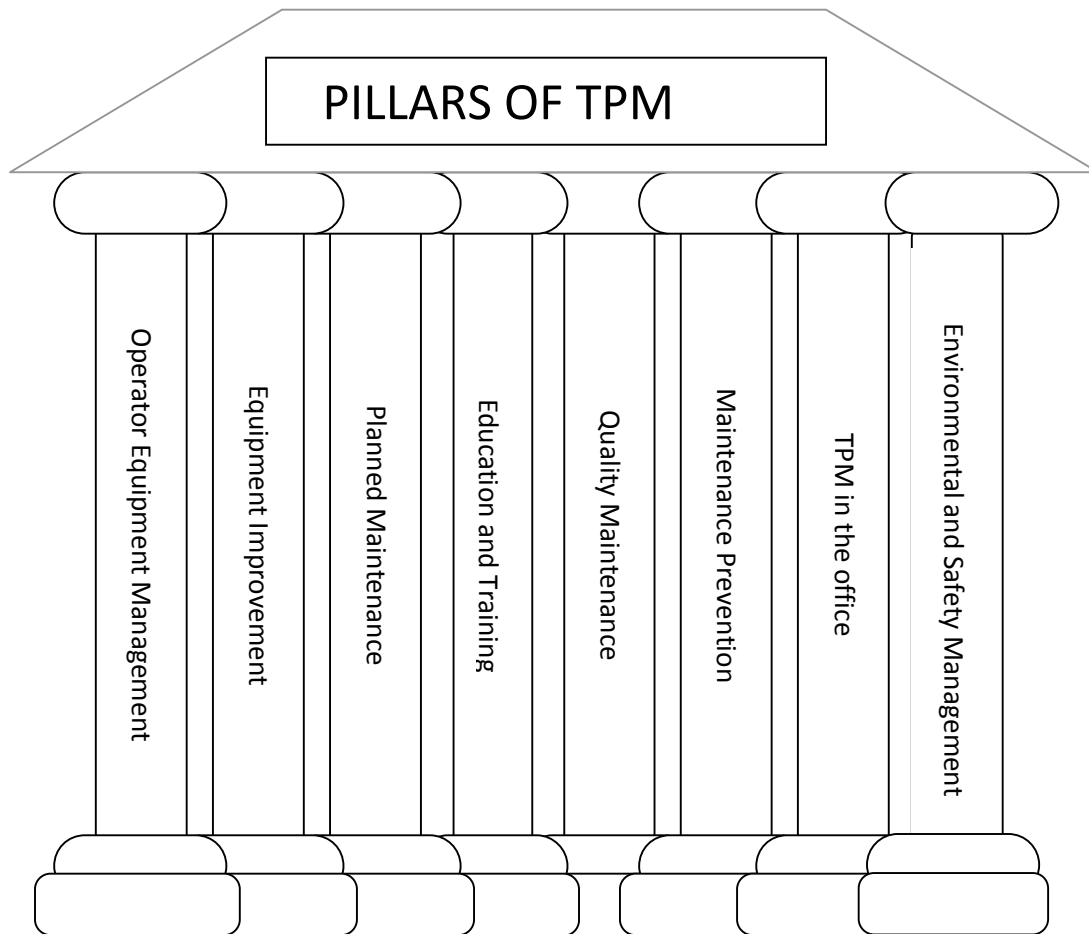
PILLARS OF TPM

Operator Equipment Management

Equipment Improvement

Planned Maintenance

Education and Training

Quality Maintenance

Maintenance Prevention

TPM in the office

Environmental and Safety Management